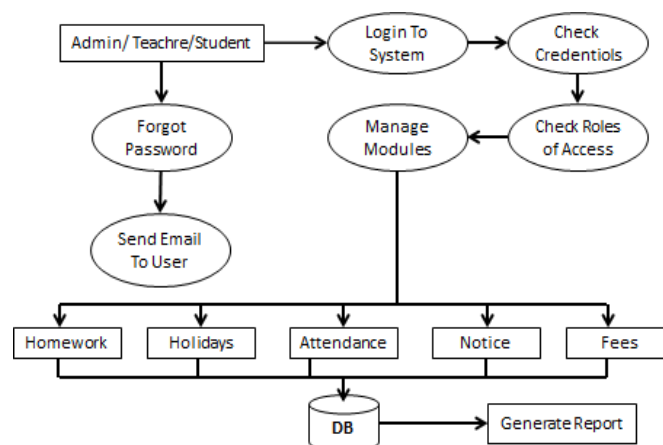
Admin/ Teachre/Student

Login To System

Check Credentiols

Forgot Password

Manage Modules

Check Roles of Access

Send Email To User

Homework

Holidays

Attendance

Notice

Fees

DB

Generate Report